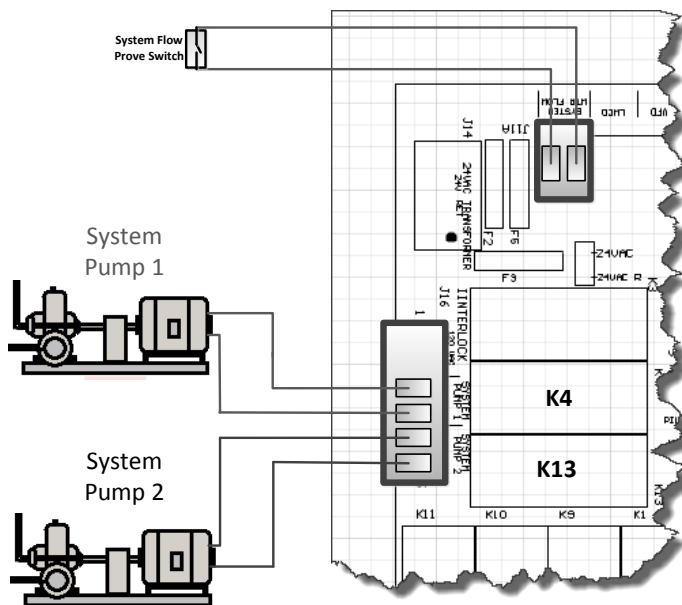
System Flow
Prove Switch

SYSTEM FLOW

LWCO

VFD

J14

J11A

24VAC TRANSFORMER
24V RET

F2

F6

F3

24VAC

24VAC R

System
Pump 1

J16

1

INTERLOCK
120 VAC

SYSTEM PUMP 1

SYSTEM PUMP 2

K4

K13

System
Pump 2

K11

K10

K9

K1